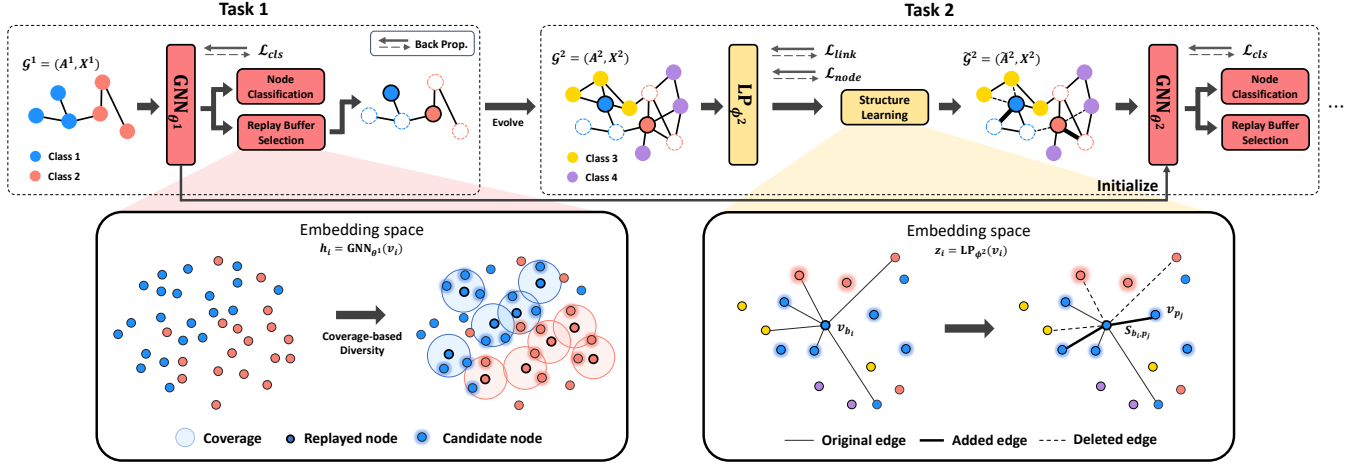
Task 1

Task 2

$\mathcal{G}^1 = (A^1, X^1)$

$\text{GNN}_{\theta^1}$

$\mathcal{L}_{cls}$

Back Prop.

Node Classification

Replay Buffer Selection

Class 1

Class 2

Evolve

$\mathcal{G}^2 = (A^2, X^2)$

Class 3

Class 4

$\text{LP}_{\phi^2}$

$\mathcal{L}_{link}$

$\mathcal{L}_{node}$

Structure Learning

$\tilde{\mathcal{G}}^2 = (\tilde{A}^2, X^2)$

$\text{GNN}_{\theta^2}$

$\mathcal{L}_{cls}$

Node Classification

Replay Buffer Selection

...

Initialize

Embedding space

$h_i = \text{GNN}_{\theta^1}(v_i)$

Coverage-based Diversity

Coverage

Replayed node

Candidate node

Embedding space

$z_i = \text{LP}_{\phi^2}(v_i)$

$v_{b_i}$

$v_{p_j}$

$S_{b_i,p_j}$

Original edge

Added edge

Deleted edge